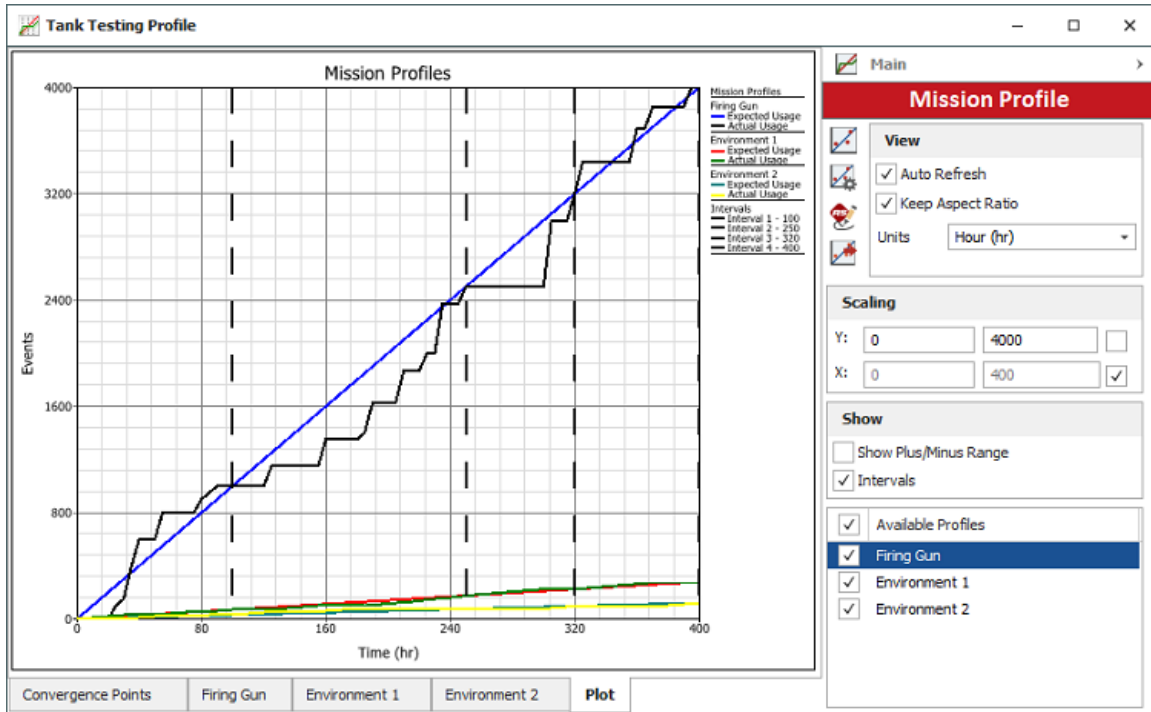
Tank Testing Profile

Mission Profiles

4000
3200
2400
1600
800
0
Events

0
80
160
240
320
400
Time (hr)

Mission Profiles
Firing Gun
Expected Usage
Actual Usage
Environment 1
Expected Usage
Actual Usage
Environment 2
Expected Usage
Actual Usage
Intervals
Interval 1 - 100
Interval 2 - 250
Interval 3 - 320
Interval 4 - 400

Main
Mission Profile
View
✓ Auto Refresh
✓ Keep Aspect Ratio
Units Hour (hr)
Scaling
Y: 0 4000
X: 0 400 ✓
Show
Show Plus/Minus Range
✓ Intervals
✓ Available Profiles
✓ Firing Gun
✓ Environment 1
✓ Environment 2

Convergence Points | Firing Gun | Environment 1 | Environment 2 | Plot